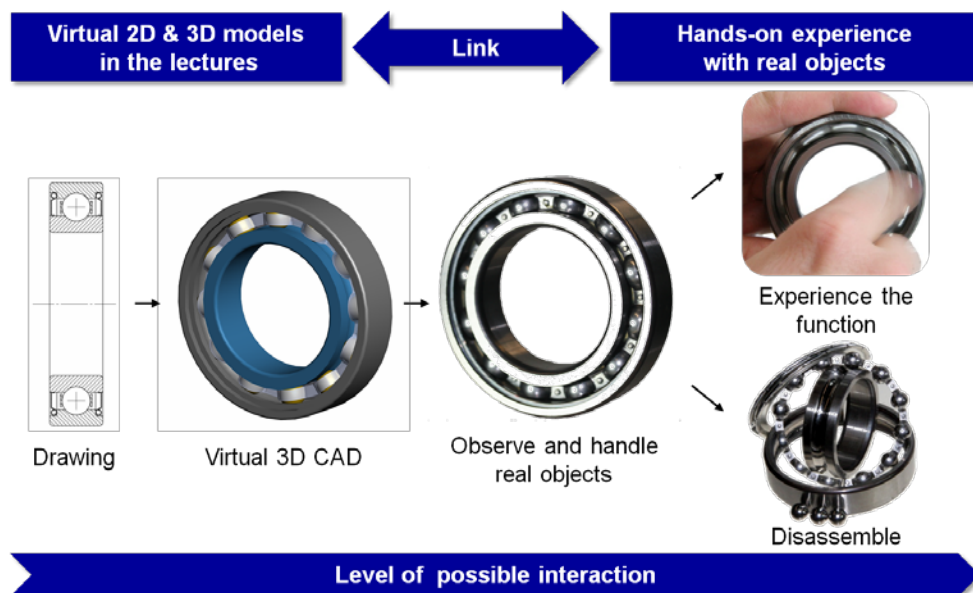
Virtual 2D & 3D models in the lectures

Link

Hands-on experience with real objects

Drawing

Virtual 3D CAD

Observe and handle real objects

Experience the function

Disassemble

Level of possible interaction